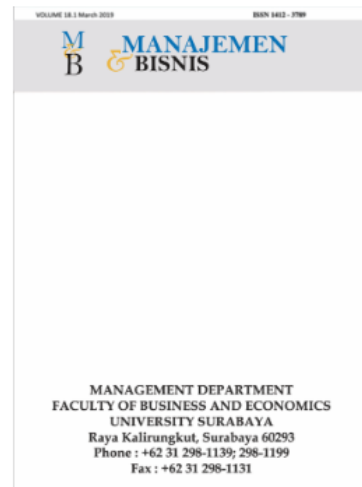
VOLUME 18.1 March 2019

ISSN 1412 - 3789

M
&
B

MANAJEMEN
& BISNIS

MANAGEMENT DEPARTMENT
FACULTY OF BUSINESS AND ECONOMICS
UNIVERSITY SURABAYA
Raya Kalirungkut, Surabaya 60293
Phone : +62 31 298-1139; 298-1199
Fax : +62 31 298-1131